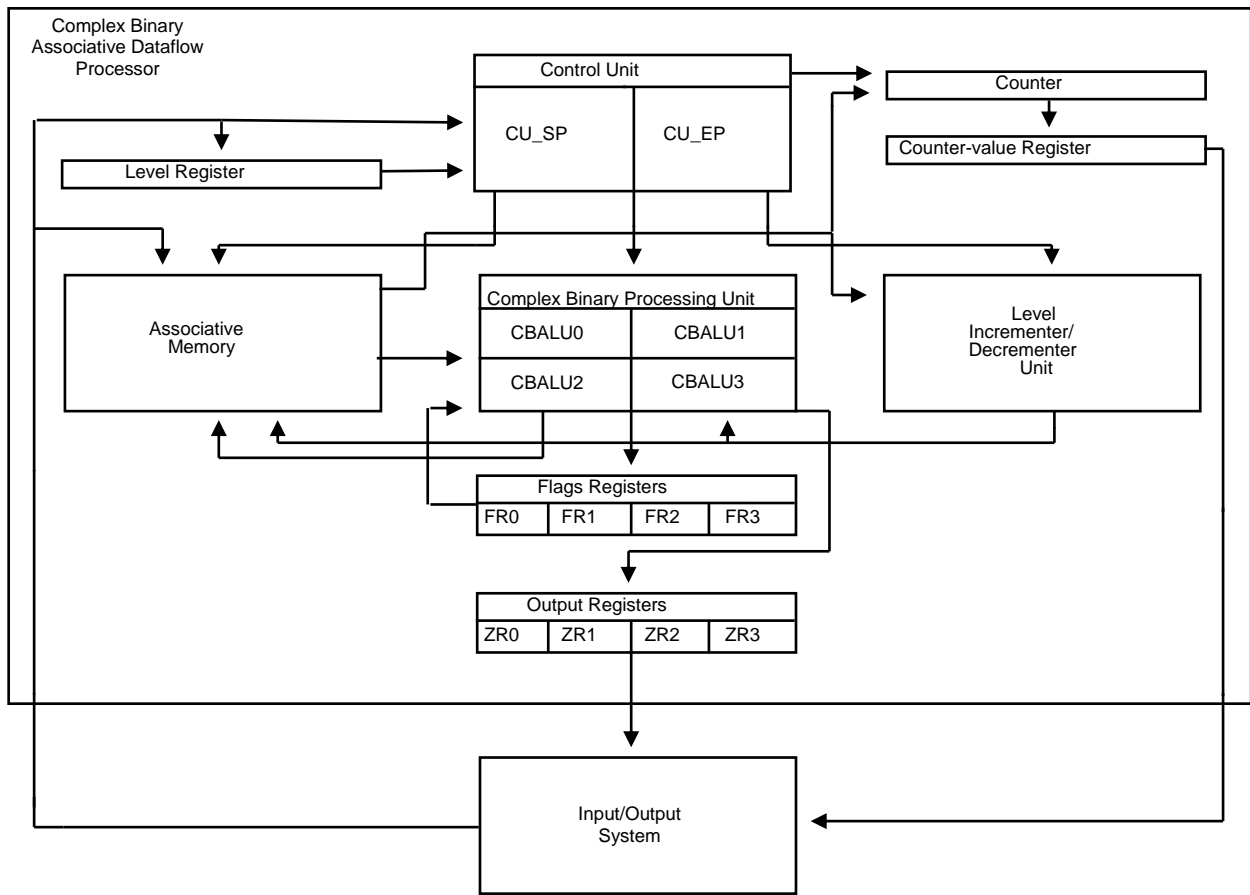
Complex Binary Associative Dataflow Processor

Control Unit

CU_SP

CU_EP

Counter

Counter-value Register

Level Register

Associative Memory

Complex Binary Processing Unit

| CBALU0 | CBALU1 |
|---|---|
| CBALU2 | CBALU3 |

Level Incrementer/ Decrementer Unit

Flags Registers

| FR0 | FR1 | FR2 | FR3 |
|---|---|---|---|

Output Registers

| ZR0 | ZR1 | ZR2 | ZR3 |
|---|---|---|---|

Input/Output System